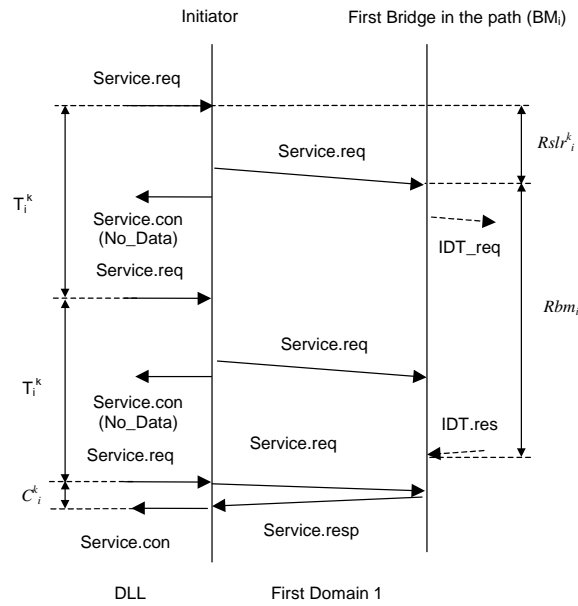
Initiator

First Bridge in the path ($BM_i$)

Service.req

$Rslr^k_i$

Service.req

$T_i^k$

Service.con (No_Data)

IDT_req

Service.req

$Rbm_i$

Service.req

$T_i^k$

Service.con (No_Data)

IDT.res

Service.req

Service.req

$C^k_i$

Service.resp

Service.con

DLL

First Domain 1